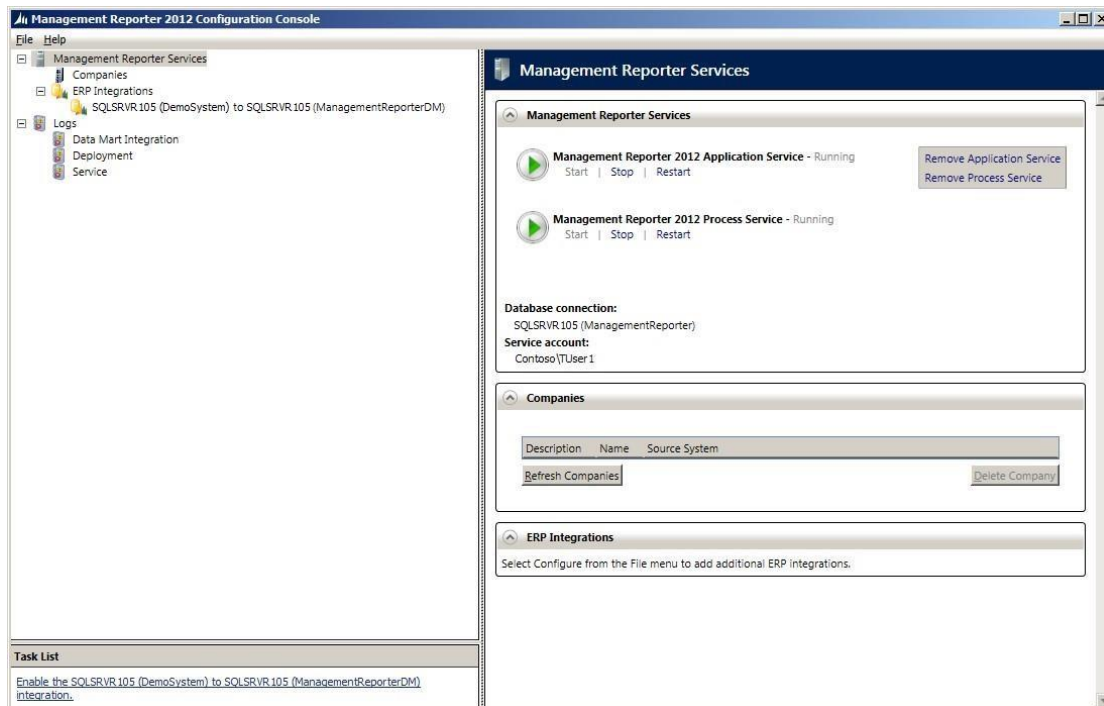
Management Reporter 2012 Configuration Console

File Help

Management Reporter Services
Companies
ERP Integrations
SQLSRVR105 (DemoSystem) to SQLSRVR105 (ManagementReporterDM)
Logs
Data Mart Integration
Deployment
Service

Task List

Enable the SQLSRVR105 (DemoSystem) to SQLSRVR105 (ManagementReporterDM) integration.

Management Reporter Services

Management Reporter Services

Management Reporter 2012 Application Service - Running
Start | Stop | Restart

Remove Application Service
Remove Process Service

Management Reporter 2012 Process Service - Running
Start | Stop | Restart

Database connection:
SQLSRVR105 (ManagementReporter)
Service account:
Contoso\TUser1

Companies

| Description | Name | Source System |
|---|---|---|

Refresh Companies

Delete Company

ERP Integrations

Select Configure from the File menu to add additional ERP integrations.